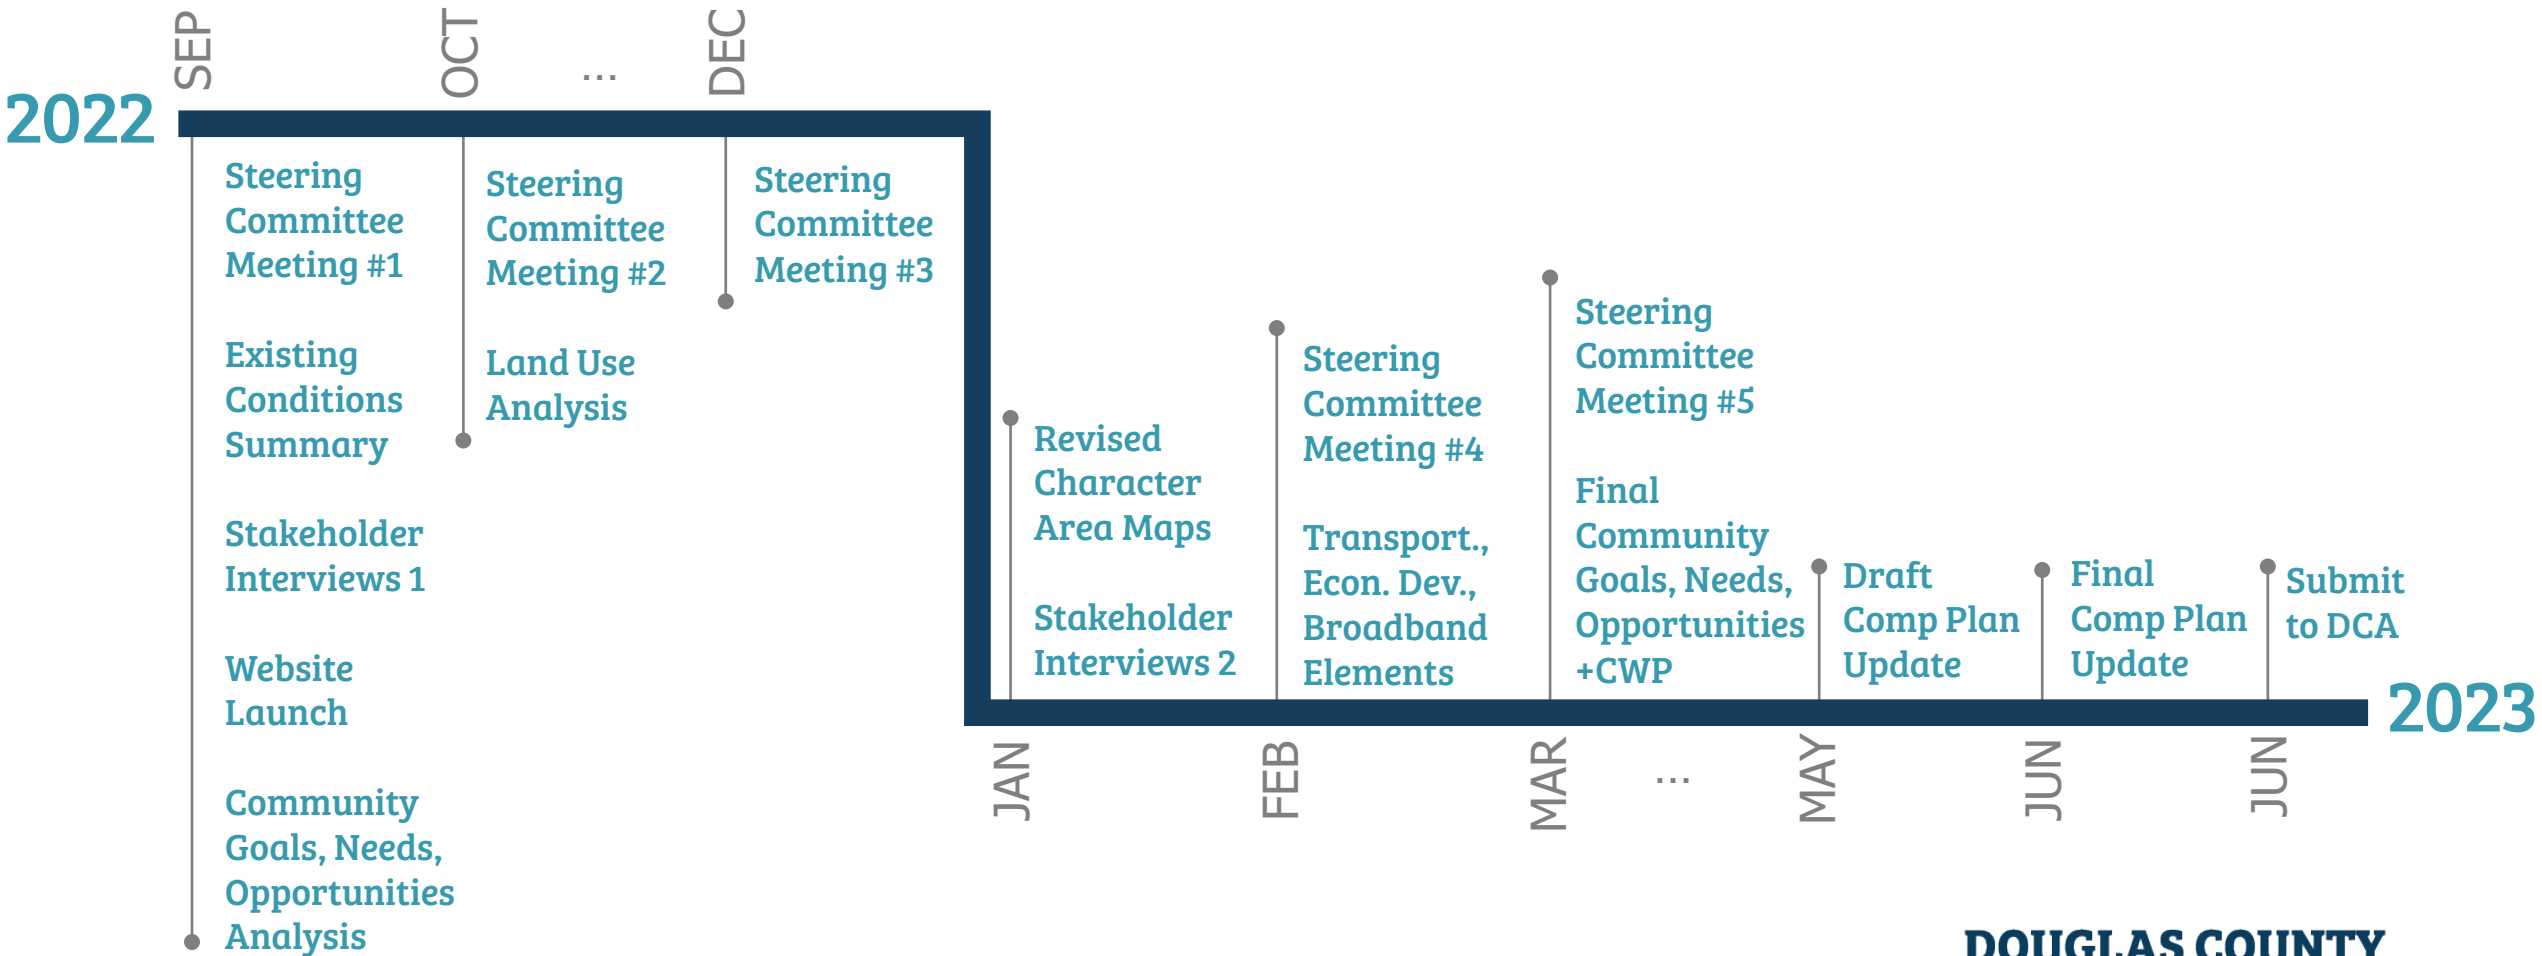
2022

SEP

OCT

...

DEC

Steering Committee Meeting #1

Existing Conditions Summary

Stakeholder Interviews 1

Website Launch

Community Goals, Needs, Opportunities Analysis

Steering Committee Meeting #2

Land Use Analysis

Steering Committee Meeting #3

Revised Character Area Maps

Stakeholder Interviews 2

Steering Committee Meeting #4

Transport., Econ. Dev., Broadband Elements

Steering Committee Meeting #5

Final Community Goals, Needs, Opportunities +CWP

Draft Comp Plan Update

Final Comp Plan Update

Submit to DCA

2023

JAN

FEB

MAR

...

MAY

JUN

JUN

DOUGLAS COUNTY